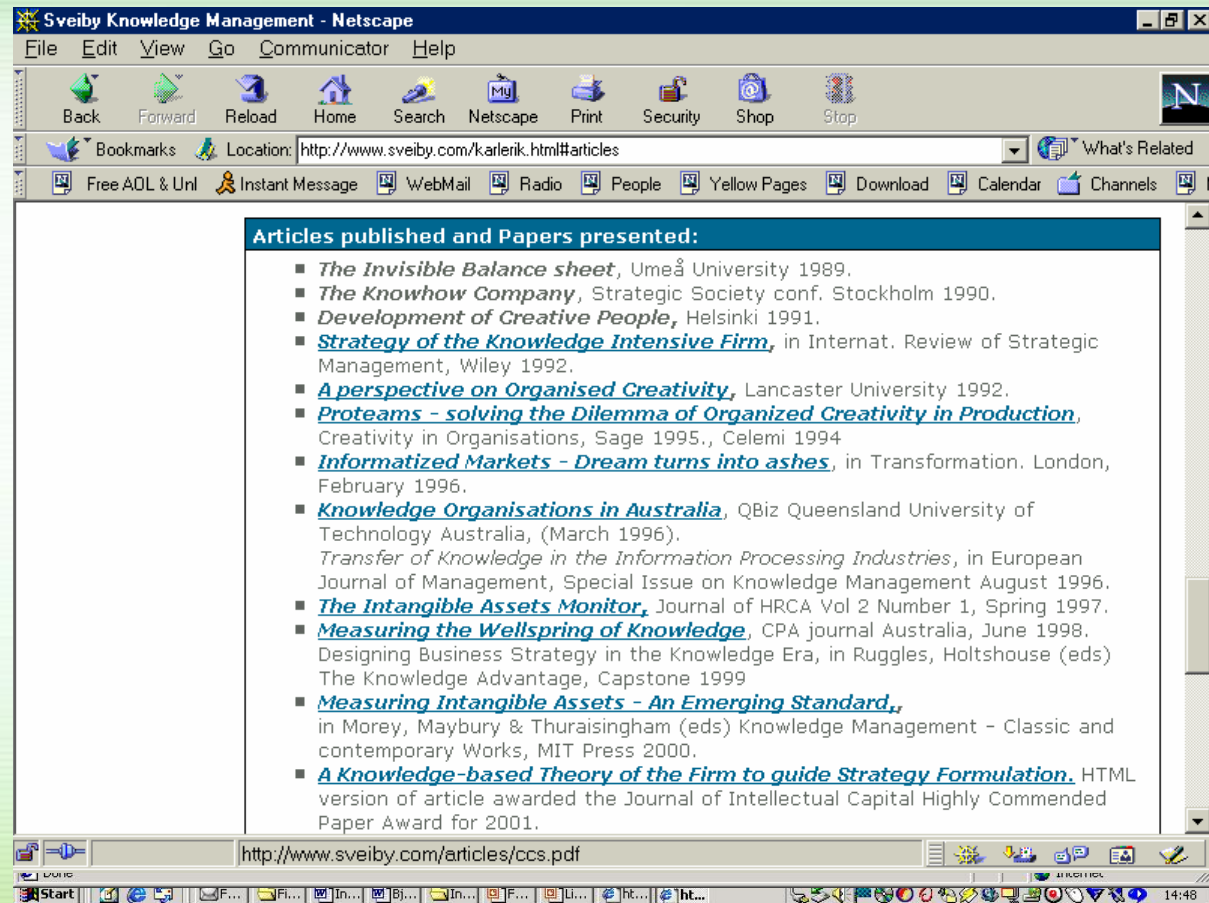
Sveiby Knowledge Management - Netscape

File Edit View Go Communicator Help

Back Forward Reload Home Search Netscape Print Security Shop Stop

Bookmarks Location: http://www.sveiby.com/karlerik.html#articles What's Related

Free AOL & Unl Instant Message WebMail Radio People Yellow Pages Download Calendar Channels

Articles published and Papers presented:

- The Invisible Balance sheet, Umeå University 1989.
- The Knowhow Company, Strategic Society conf. Stockholm 1990.
- Development of Creative People, Helsinki 1991.
- Strategy of the Knowledge Intensive Firm, in Internat. Review of Strategic Management, Wiley 1992.
- A perspective on Organised Creativity, Lancaster University 1992.
- Proteams - solving the Dilemma of Organized Creativity in Production, Creativity in Organisations, Sage 1995., Celemi 1994
- Informatized Markets - Dream turns into ashes, in Transformation. London, February 1996.
- Knowledge Organisations in Australia, QBiz Queensland University of Technology Australia, (March 1996).
Transfer of Knowledge in the Information Processing Industries, in European Journal of Management, Special Issue on Knowledge Management August 1996.
- The Intangible Assets Monitor, Journal of HRCA Vol 2 Number 1, Spring 1997.
- Measuring the Wellspring of Knowledge, CPA journal Australia, June 1998.
Designing Business Strategy in the Knowledge Era, in Ruggles, Holtshouse (eds) The Knowledge Advantage, Capstone 1999
- Measuring Intangible Assets - An Emerging Standard,,
in Morey, Maybury & Thuraisingham (eds) Knowledge Management - Classic and contemporary Works, MIT Press 2000.
- A Knowledge-based Theory of the Firm to guide Strategy Formulation. HTML version of article awarded the Journal of Intellectual Capital Highly Commended Paper Award for 2001.

http://www.sveiby.com/articles/ccs.pdf

Start 14:48